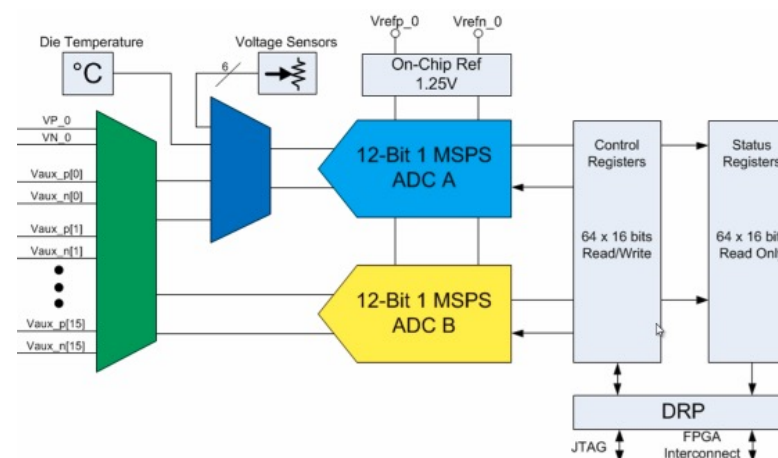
Vrefp_0
Vrefn_0
Die Temperature
°C
Voltage Sensors
6
On-Chip Ref
1.25V
VP_0
VN_0
Vaux_p[0]
Vaux_n[0]
Vaux_p[1]
Vaux_n[1]
Vaux_p[15]
Vaux_n[15]
12-Bit 1 MSPS
ADC A
12-Bit 1 MSPS
ADC B
Control Registers
64 x 16 bits Read/Write
Status Registers
64 x 16 bit
Read Onl
DRP
JTAG
FPGA Interconnect